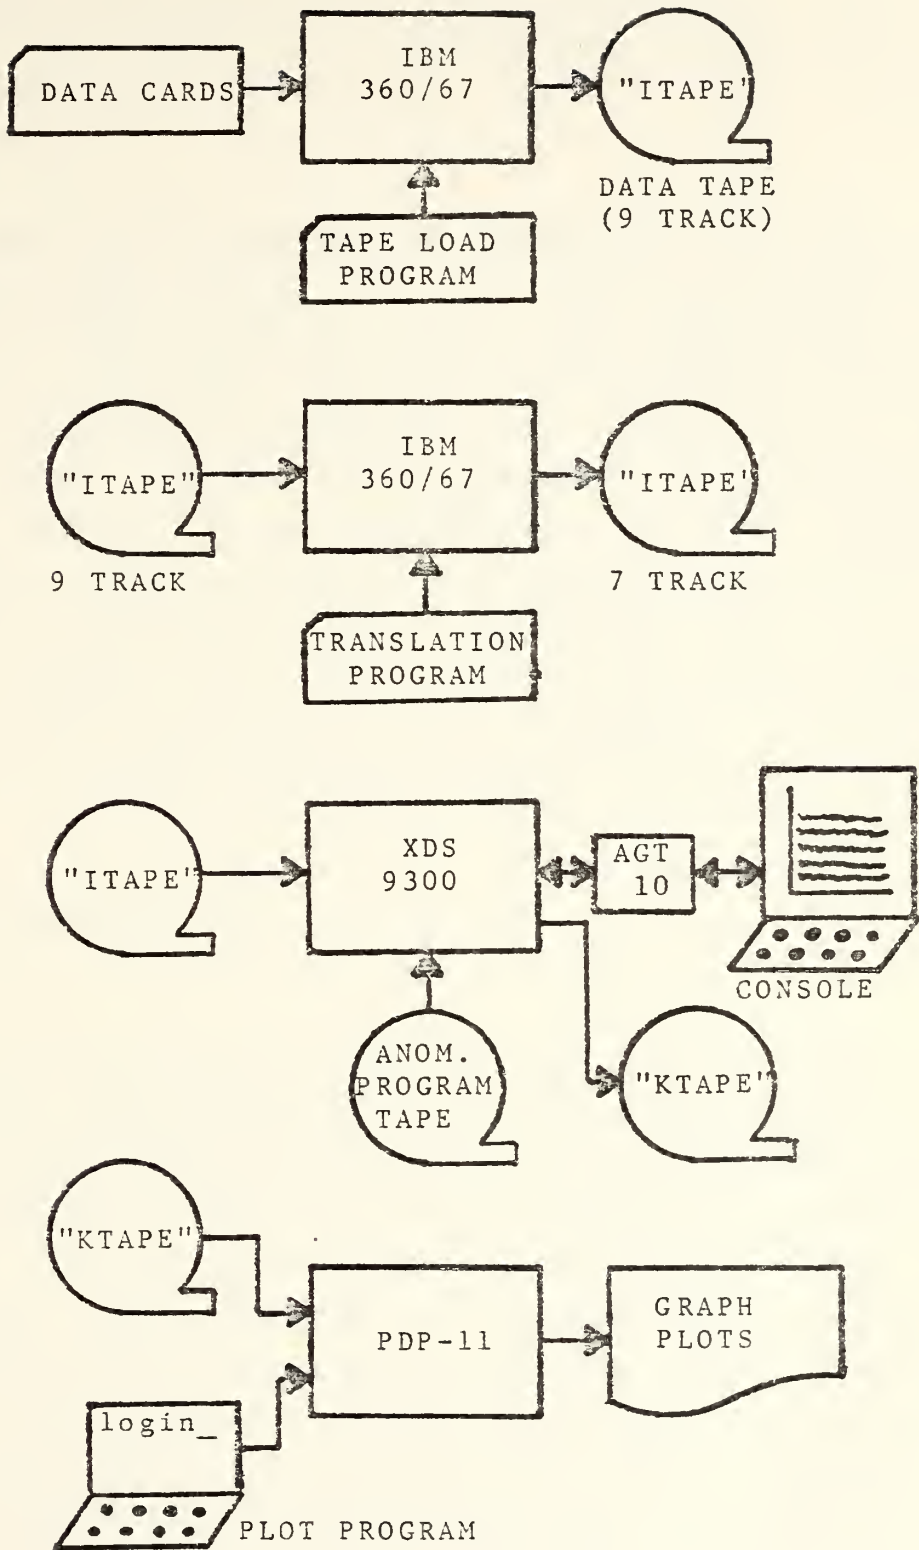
DATA CARDS

IBM 360/67

"ITAPE"

DATA TAPE (9 TRACK)

TAPE LOAD PROGRAM

"ITAPE"

9 TRACK

IBM 360/67

"ITAPE"

7 TRACK

TRANSLATION PROGRAM

"ITAPE"

XDS 9300

AGT 10

CONSOLE

ANOM. PROGRAM TAPE

"KTAPE"

"KTAPE"

PDP-11

GRAPH PLOTS

login_

PLOT PROGRAM